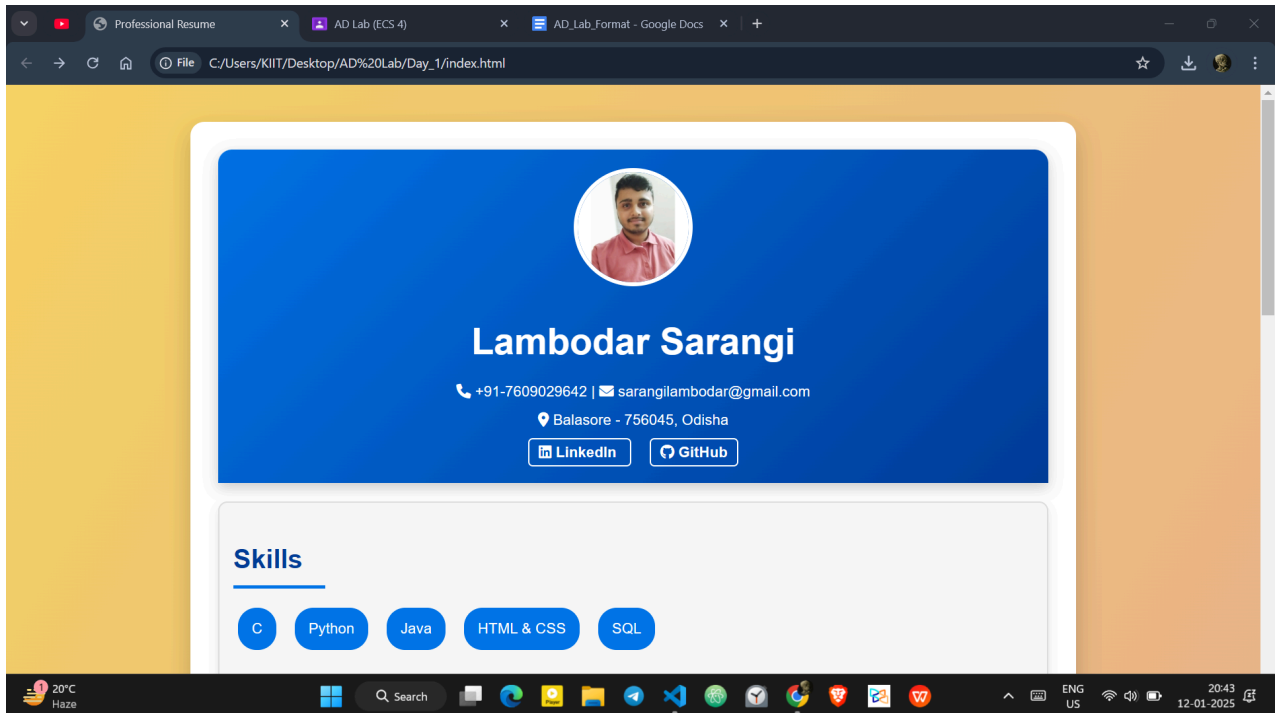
Professional Resume
AD Lab (ECS 4)
AD_Lab_Format - Google Docs
File C:/Users/KIIT/Desktop/AD%20Lab/Day_1/index.html

Lambodar Sarangi
+91-7609029642 | sarangilambodar@gmail.com
Balasore - 756045, Odisha
LinkedIn GitHub

Skills
C Python Java HTML & CSS SQL

1 20°C Haze
Search
ENG US
20:43 12-01-2025